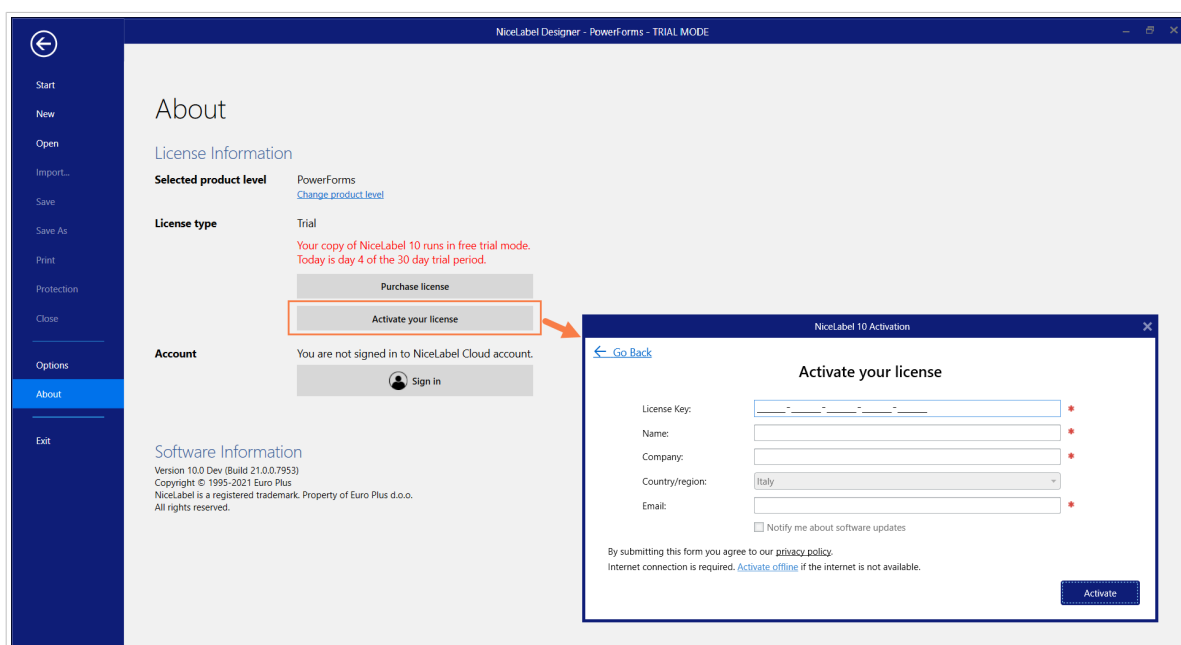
NiceLabel Designer - PowerForms - TRIAL MODE

Start
New
Open
Import...
Save
Save As
Print
Protection
Close
Options
About
Exit

About

License Information

Selected product level
PowerForms
Change product level

License type
Trial
Your copy of NiceLabel 10 runs in free trial mode.
Today is day 4 of the 30 day trial period.

Purchase license

Activate your license

Account
You are not signed in to NiceLabel Cloud account.

Sign in

Software Information
Version 10.0 Dev (Build 21.0.0.7953)
Copyright © 1995-2021 Euro Plus
NiceLabel is a registered trademark. Property of Euro Plus d.o.o.
All rights reserved.

NiceLabel 10 Activation

Go Back

Activate your license

License Key: _____-_____-_____-_____-_____ *
Name: *
Company: *
Country/region: Italy
Email: *
Notify me about software updates

By submitting this form you agree to our privacy policy.
Internet connection is required. Activate offline if the internet is not available.

Activate